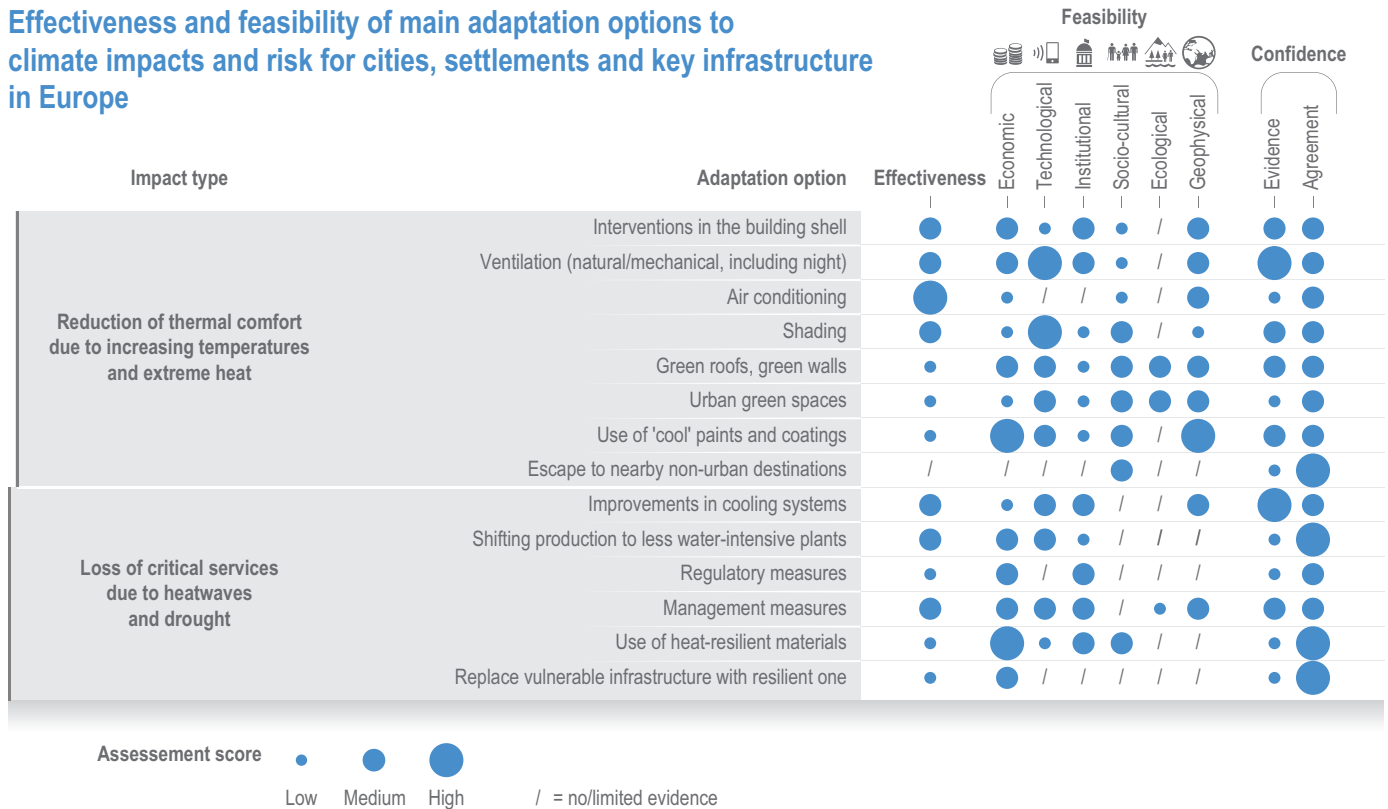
Effectiveness and feasibility of main adaptation options to climate impacts and risk for cities, settlements and key infrastructure in Europe

| Impact type | Adaptation option | Effectiveness | Economic | Technological | Institutional | Socio-cultural | Ecological | Geophysical | Evidence | Agreement |
|---|---|---|---|---|---|---|---|---|---|---|
| Reduction of thermal comfort due to increasing temperatures and extreme heat | Interventions in the building shell | Medium | Medium | Low | Medium | Low | / | Medium | Medium | Medium |
| | Ventilation (natural/mechanical, including night) | Medium | Medium | High | Medium | Low | / | Medium | High | Medium |
| | Air conditioning | High | Low | / | / | Low | / | Medium | Low | Medium |
| | Shading | Medium | Low | High | Low | Medium | / | Low | Medium | Medium |
| | Green roofs, green walls | Low | Medium | Medium | Low | Medium | Medium | Medium | Medium | Medium |
| | Urban green spaces | Low | Low | Medium | Low | Medium | Medium | Medium | Low | Medium |
| | Use of 'cool' paints and coatings | Low | High | Medium | Low | Medium | / | High | Medium | Medium |
| | Escape to nearby non-urban destinations | / | / | / | / | Medium | / | / | Low | High |
| Loss of critical services due to heatwaves and drought | Improvements in cooling systems | Medium | Low | Medium | Medium | / | / | Medium | High | Medium |
| | Shifting production to less water-intensive plants | Medium | Medium | Medium | Low | / | / | / | Low | High |
| | Regulatory measures | Low | Medium | / | Medium | / | / | / | Low | Medium |
| | Management measures | Medium | Medium | Medium | Medium | / | Low | Medium | Medium | Medium |
| | Use of heat-resilient materials | Low | High | Low | Medium | Medium | / | / | Low | High |
| | Replace vulnerable infrastructure with resilient one | Low | Medium | / | / | / | / | / | Low | High |

Feasibility
Confidence

Assessement score
Low Medium High
/ = no/limited evidence